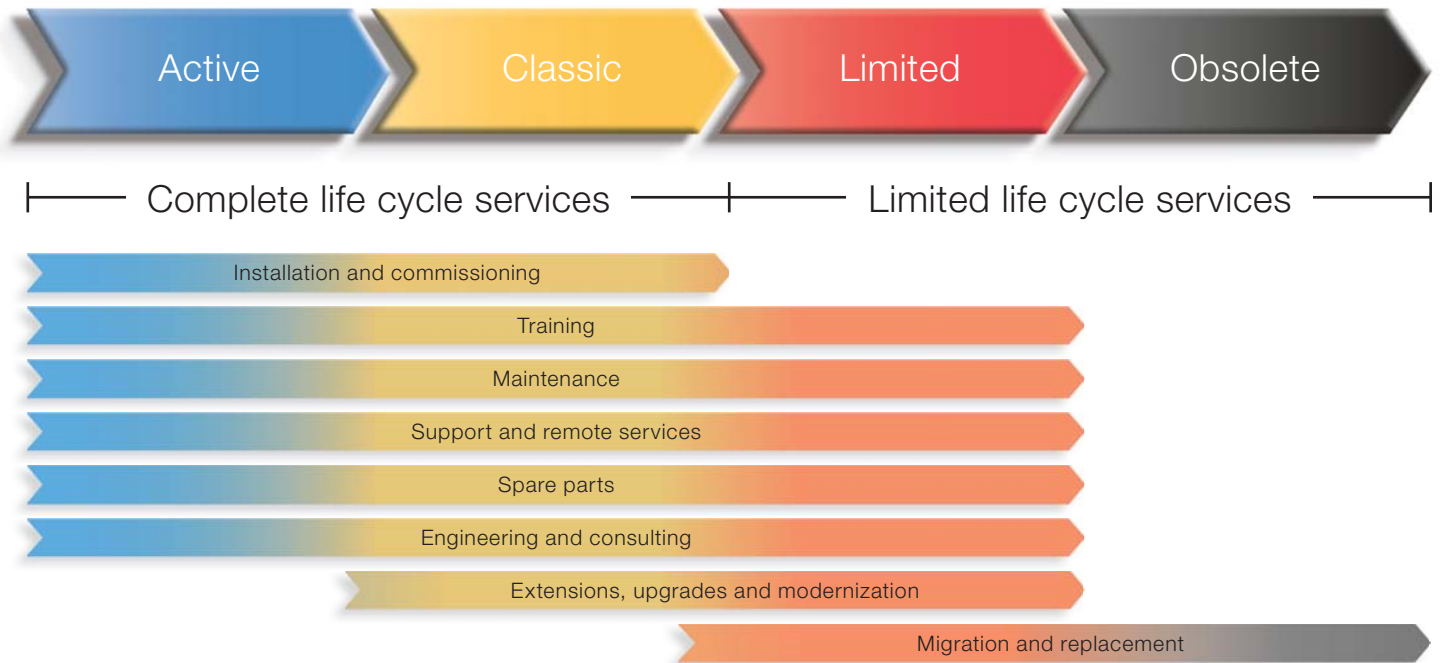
Active
Classic
Limited
Obsolete

Complete life cycle services
Limited life cycle services

Installation and commissioning
Training
Maintenance
Support and remote services
Spare parts
Engineering and consulting
Extensions, upgrades and modernization
Migration and replacement